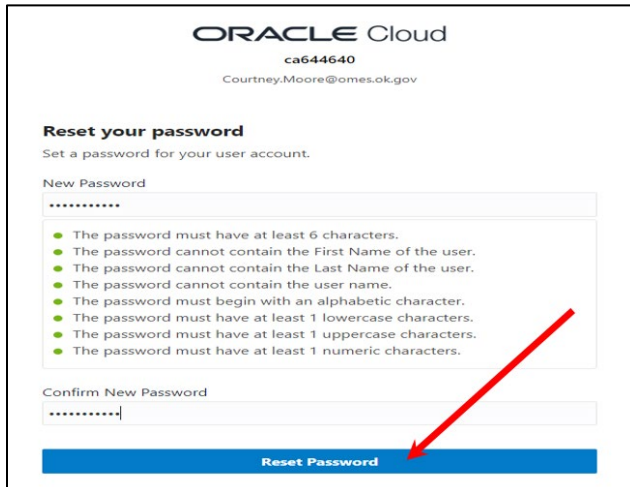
ORACLE Cloud
ca644640
Courtney.Moore@omes.ok.gov

Reset your password
Set a password for your user account.

New Password
•••••••••••

- The password must have at least 6 characters.
- The password cannot contain the First Name of the user.
- The password cannot contain the Last Name of the user.
- The password cannot contain the user name.
- The password must begin with an alphabetic character.
- The password must have at least 1 lowercase characters.
- The password must have at least 1 uppercase characters.
- The password must have at least 1 numeric characters.

Confirm New Password
•••••••••••

Reset Password